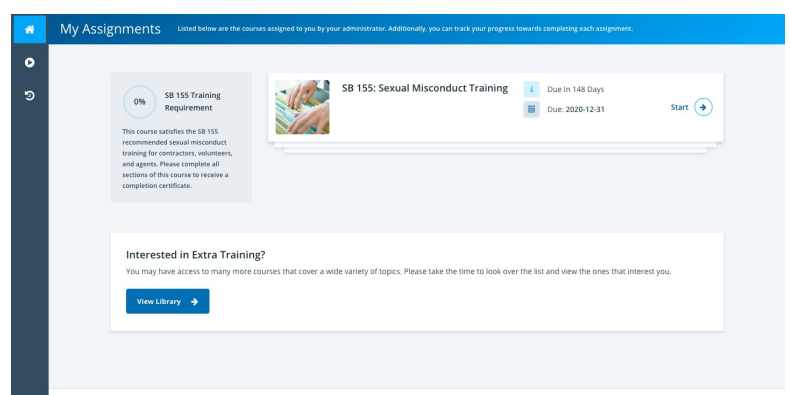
My Assignments Listed below are the courses assigned to you by your administrator. Additionally, you can track your progress towards completing each assignment.

0%

SB 155 Training Requirement

This course satisfies the SB 155 recommended sexual misconduct training for contractors, volunteers, and agents. Please complete all sections of this course to receive a completion certificate.

SB 155: Sexual Misconduct Training

Due In 148 Days

Due: 2020-12-31

Start

Interested in Extra Training?

You may have access to many more courses that cover a wide variety of topics. Please take the time to look over the list and view the ones that interest you.

View Library